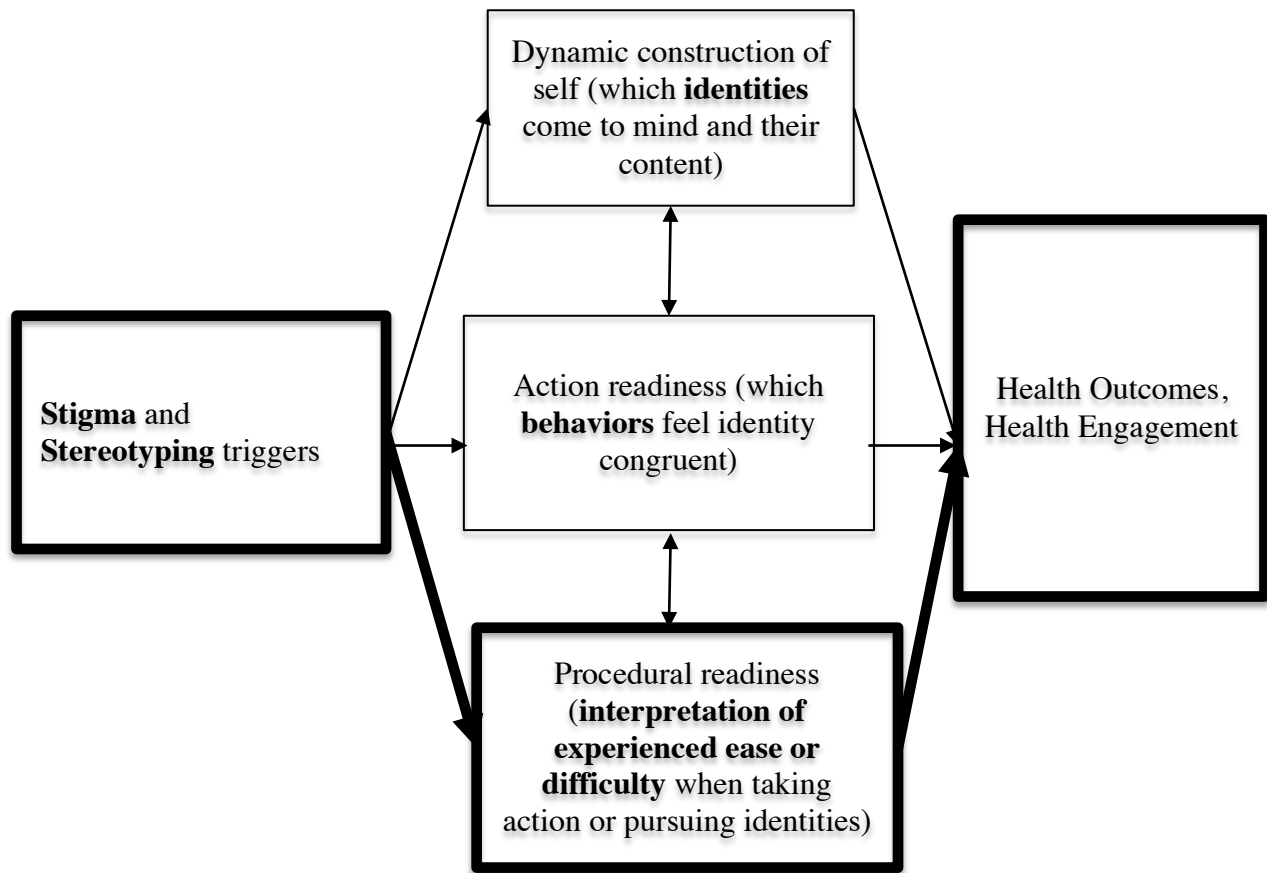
Dynamic construction of self (which **identities** come to mind and their content)

**Stigma** and **Stereotyping** triggers

Action readiness (which **behaviors** feel identity congruent)

Health Outcomes, Health Engagement

Procedural readiness (**interpretation of experienced ease or difficulty** when taking action or pursuing identities)